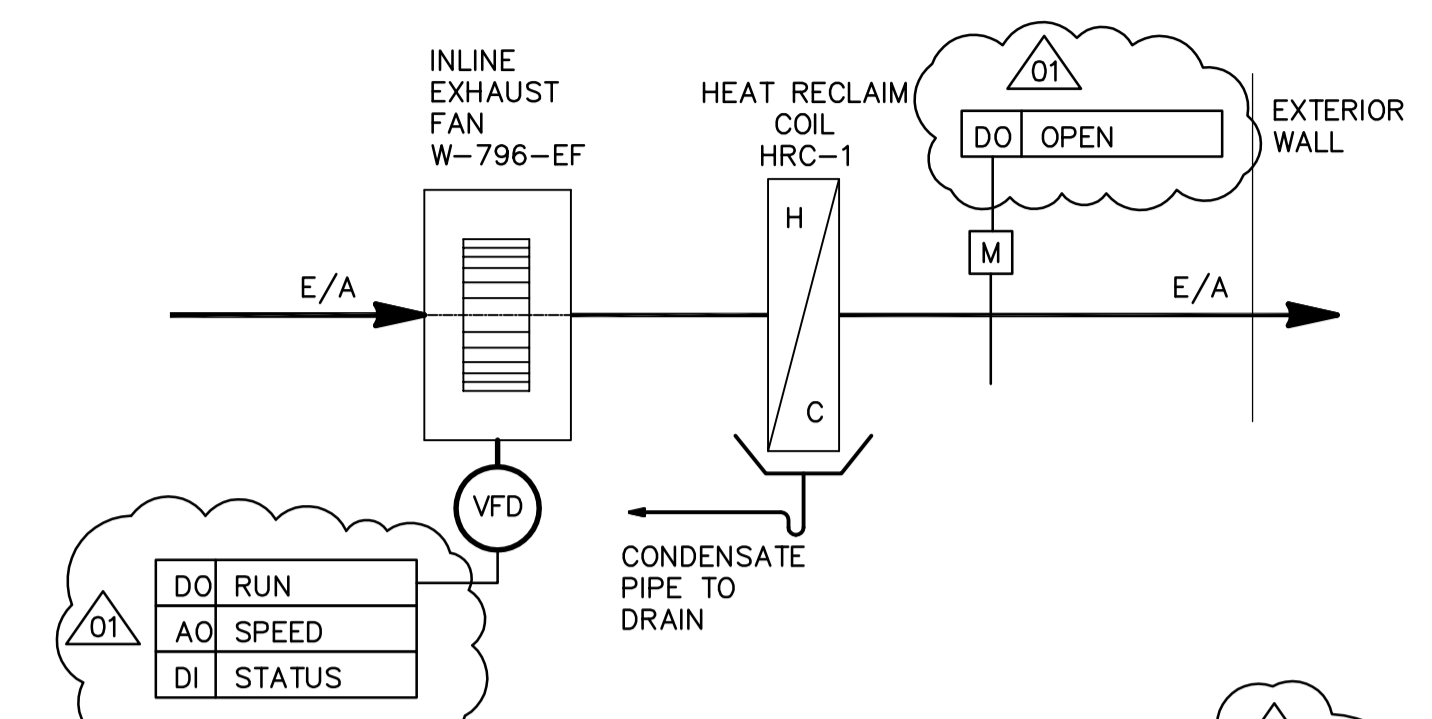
INLINE EXHAUST FAN W–796–EF

HEAT RECLAIM COIL HRC–1

01

| DO | OPEN |
|---|---|

EXTERIOR WALL

H

M

E/A

E/A

C

VFD

CONDENSATE PIPE TO DRAIN

01

| DO | RUN |
|---|---|
| AO | SPEED |
| DI | STATUS |